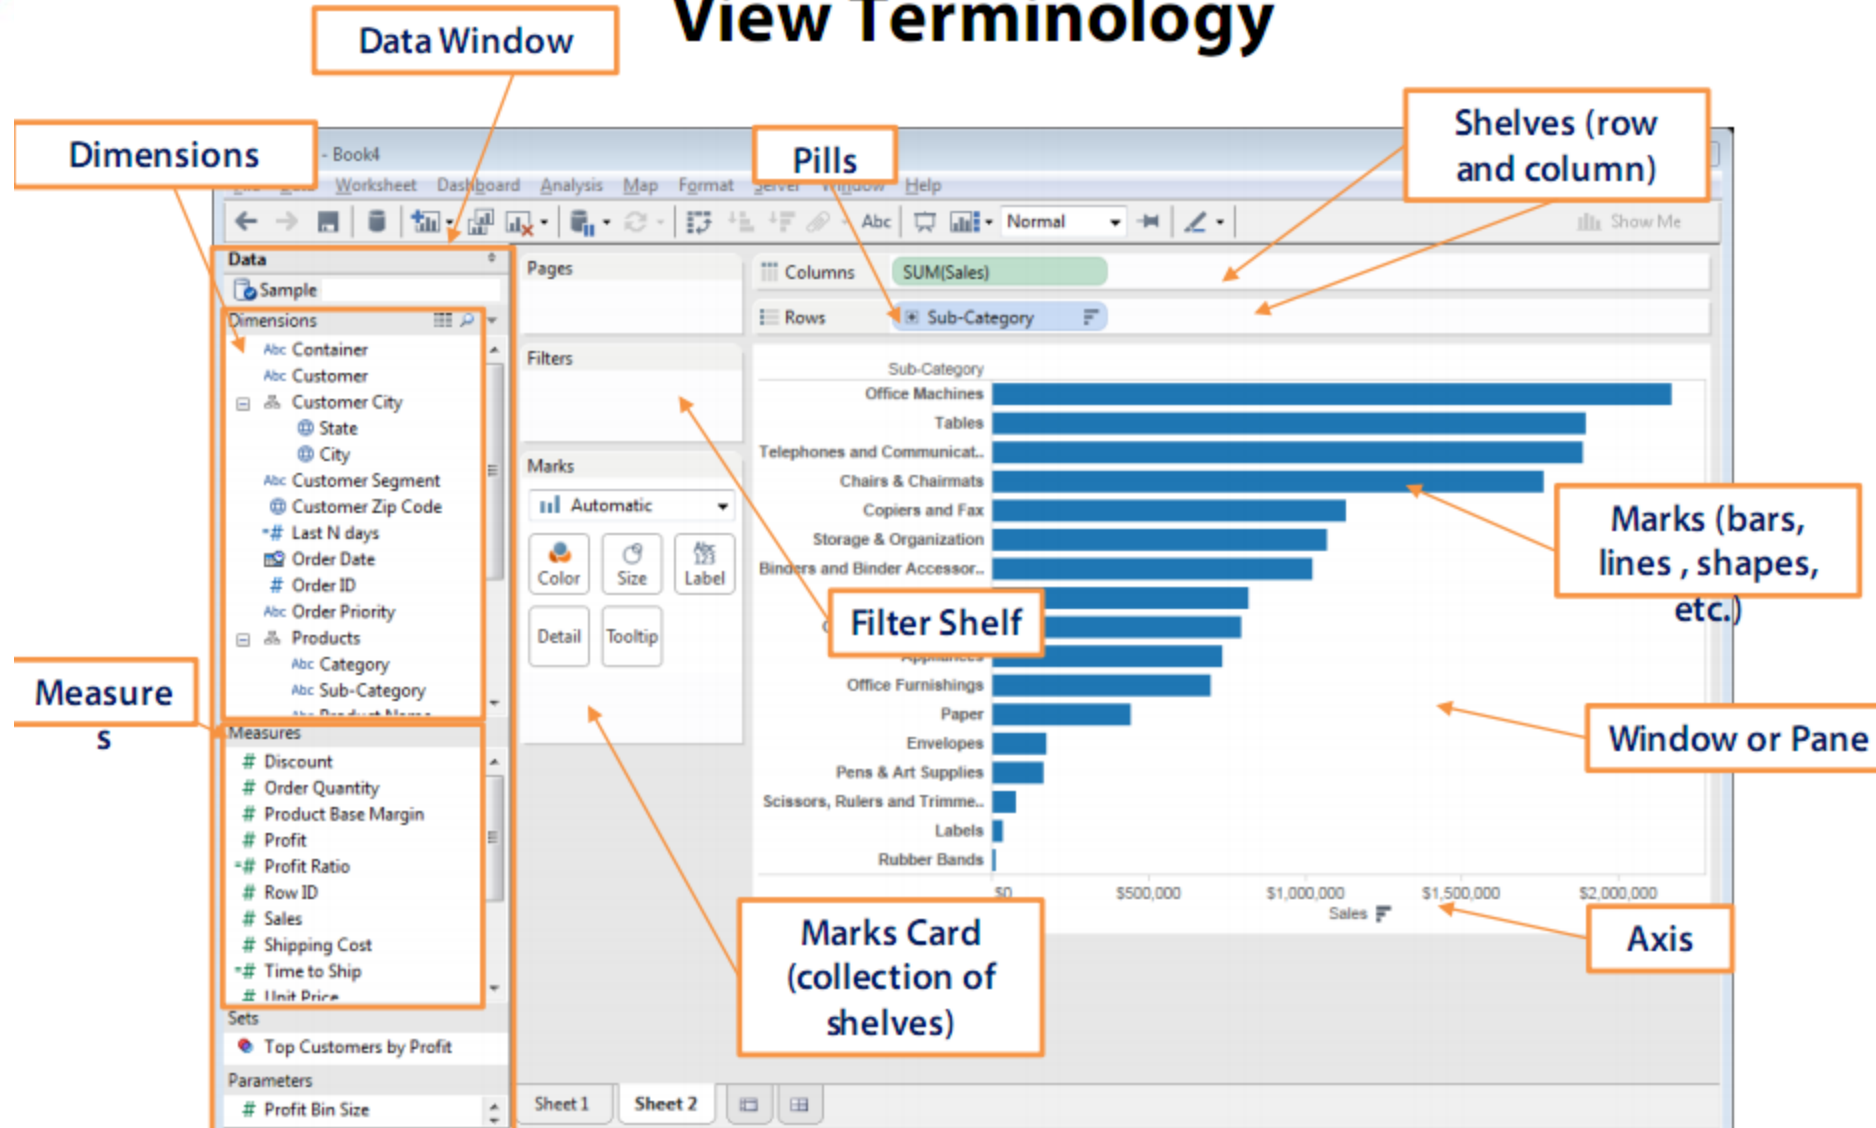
View Terminology

Data Window

Dimensions

Pills

Shelves (row and column)

- Book4

Worksheet Dashboard Analysis Map Format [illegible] Help

Abc Normal Show Me

Data

Sample

Dimensions

Container
Customer
Customer City
State
City
Customer Segment
Customer Zip Code
Last N days
Order Date
Order ID
Order Priority
Products
Category
Sub-Category

Measures

Discount
Order Quantity
Product Base Margin
Profit
Profit Ratio
Row ID
Sales
Shipping Cost
Time to Ship
Unit Price

Sets

Top Customers by Profit

Parameters

Profit Bin Size

Pages

Filters

Marks

Automatic

Color Size Label

Detail Tooltip

Columns SUM(Sales)

Rows Sub-Category

Sub-Category
Office Machines
Tables
Telephones and Communicat..
Chairs & Chairmats
Copiers and Fax
Storage & Organization
Binders and Binder Accessor..
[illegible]
Office Furnishings
Paper
Envelopes
Pens & Art Supplies
Scissors, Rulers and Trimme..
Labels
Rubber Bands

$0 $500,000 $1,000,000 $1,500,000 $2,000,000
Sales

Measures

Filter Shelf

Marks (bars, lines , shapes, etc.)

Window or Pane

Marks Card (collection of shelves)

Axis

Sheet 1 Sheet 2